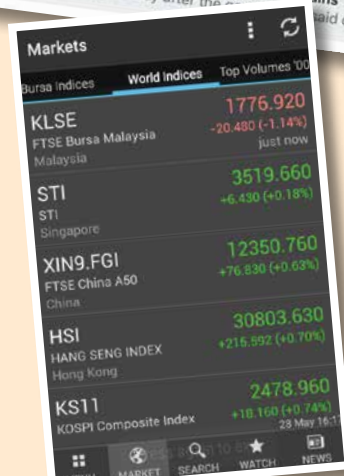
Markets

Bursa Indices | World Indices | Top Volumes '00

KLSE
FTSE Bursa Malaysia
Malaysia
1776.920
-20.480 (-1.14%)
just now

STI
STI
Singapore
3519.660
+6.430 (+0.18%)

XIN9.FGI
FTSE China A50
China
12350.760
+76.830 (+0.63%)

HSI
HANG SENG INDEX
Hong Kong
30803.630
+215.592 (+0.70%)

KS11
KOSPI Composite Index
2478.960
+18.160 (+0.74%)
28 May 16:1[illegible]

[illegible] MARKET SEARCH WATCH NEWS